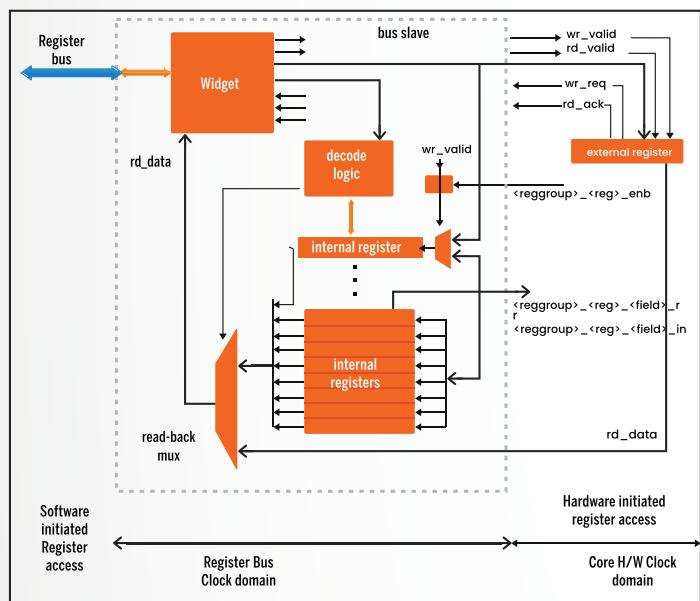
Register bus

bus slave

Widget

wr_valid
rd_valid

wr_req
rd_ack

external register

rd_data

decode logic

wr_valid

<reggroup>_<reg>_enb

internal register

<reggroup>_<reg>_<field>_r
r
<reggroup>_<reg>_<field>_in

internal registers

read-back mux

rd_data

Software initiated Register access

Hardware initiated register access

Register Bus Clock domain

Core H/W Clock domain